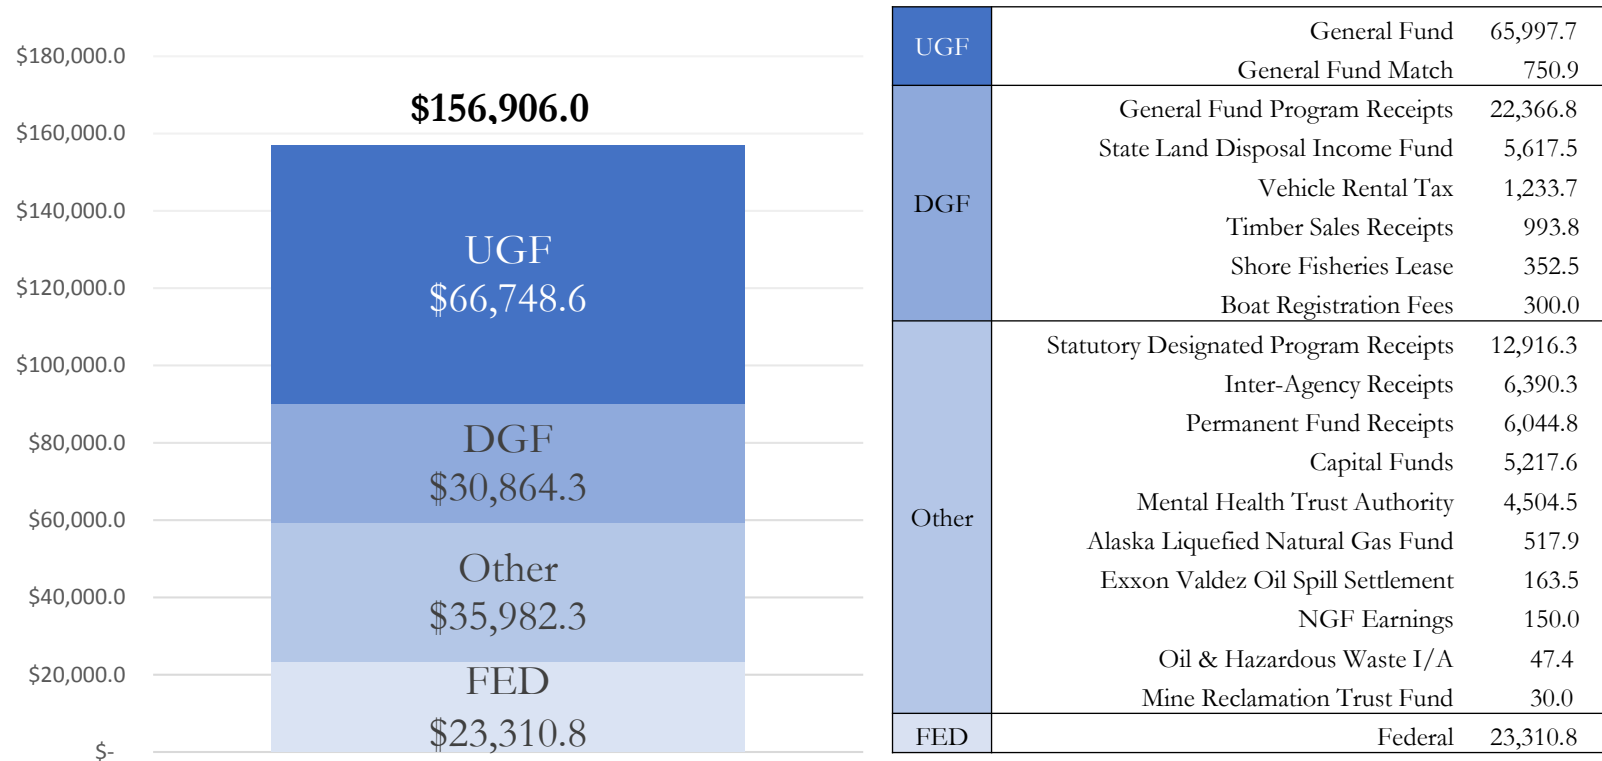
$180,000.0
$160,000.0
$140,000.0
$120,000.0
$100,000.0
$80,000.0
$60,000.0
$40,000.0
$20,000.0
$-

$156,906.0

UGF
$66,748.6

DGF
$30,864.3

Other
$35,982.3

FED
$23,310.8

| | | |
|---|---|---|
| UGF | General Fund | 65,997.7 |
| | General Fund Match | 750.9 |
| DGF | General Fund Program Receipts | 22,366.8 |
| | State Land Disposal Income Fund | 5,617.5 |
| | Vehicle Rental Tax | 1,233.7 |
| | Timber Sales Receipts | 993.8 |
| | Shore Fisheries Lease | 352.5 |
| | Boat Registration Fees | 300.0 |
| Other | Statutory Designated Program Receipts | 12,916.3 |
| | Inter-Agency Receipts | 6,390.3 |
| | Permanent Fund Receipts | 6,044.8 |
| | Capital Funds | 5,217.6 |
| | Mental Health Trust Authority | 4,504.5 |
| | Alaska Liquefied Natural Gas Fund | 517.9 |
| | Exxon Valdez Oil Spill Settlement | 163.5 |
| | NGF Earnings | 150.0 |
| | Oil & Hazardous Waste I/A | 47.4 |
| | Mine Reclamation Trust Fund | 30.0 |
| FED | Federal | 23,310.8 |